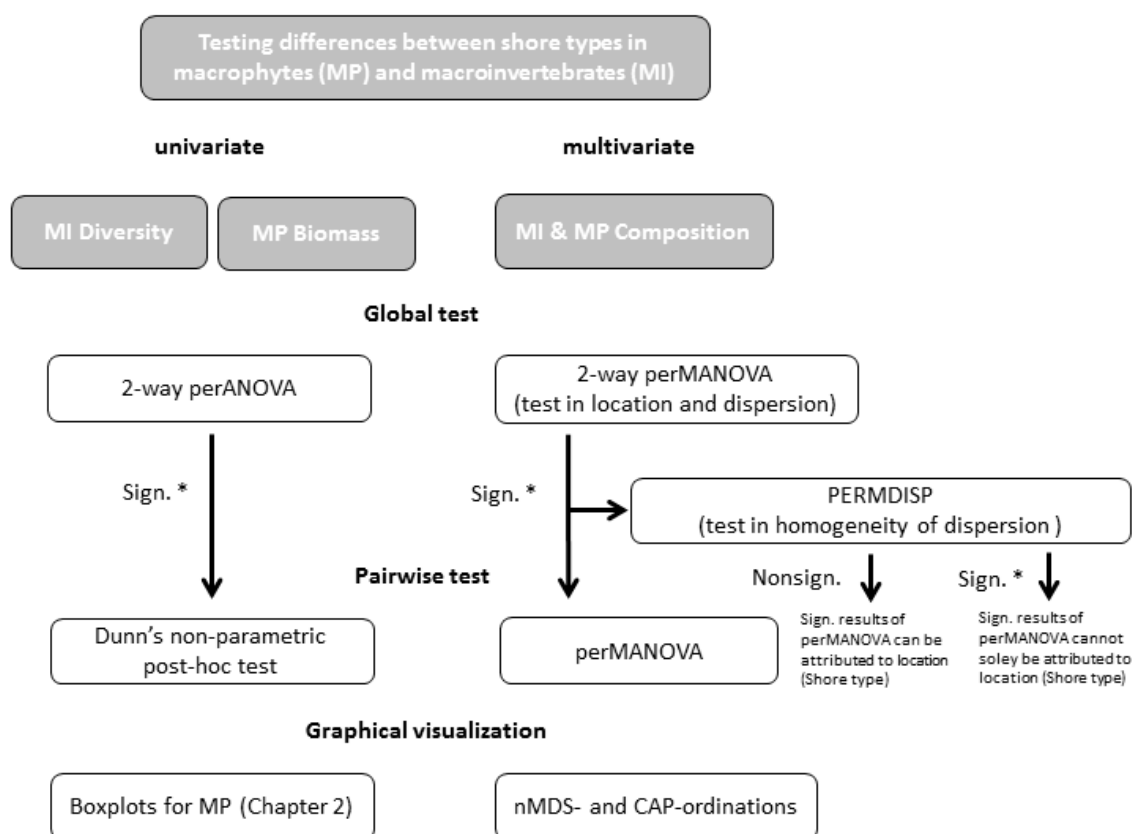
Testing differences between shore types in macrophytes (MP) and macroinvertebrates (MI)

univariate

multivariate

MI Diversity

MP Biomass

MI & MP Composition

Global test

2-way perANOVA

2-way perMANOVA (test in location and dispersion)

Sign. *

Sign. *

PERMDISP (test in homogeneity of dispersion )

Pairwise test

Nonsign.

Sign. *

Sign. results of perMANOVA can be attributed to location (Shore type)

Sign. results of perMANOVA cannot soley be attributed to location (Shore type)

Dunn's non-parametric post-hoc test

perMANOVA

Graphical visualization

Boxplots for MP (Chapter 2)

nMDS- and CAP-ordinations